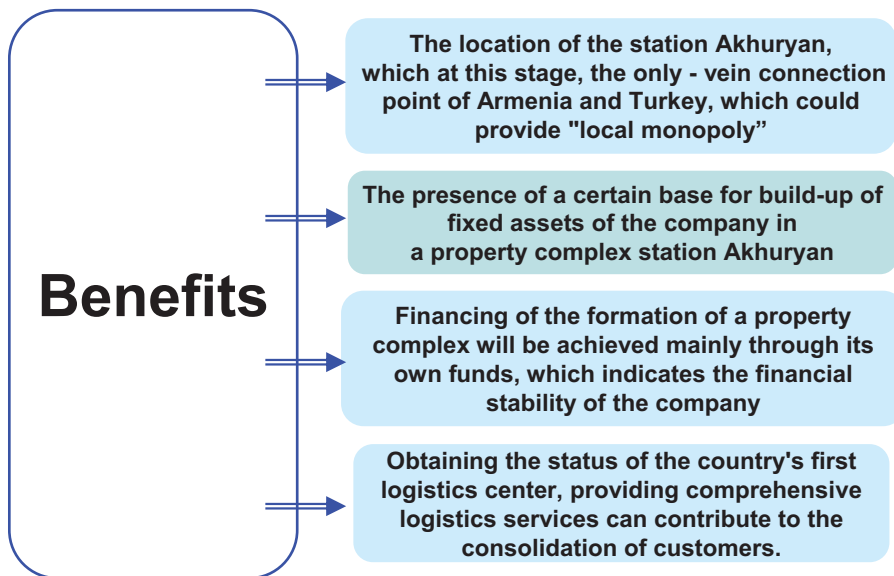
Benefits

The location of the station Akhuryan, which at this stage, the only - vein connection point of Armenia and Turkey, which could provide "local monopoly”

The presence of a certain base for build-up of fixed assets of the company in a property complex station Akhuryan

Financing of the formation of a property complex will be achieved mainly through its own funds, which indicates the financial stability of the company

Obtaining the status of the country's first logistics center, providing comprehensive logistics services can contribute to the consolidation of customers.